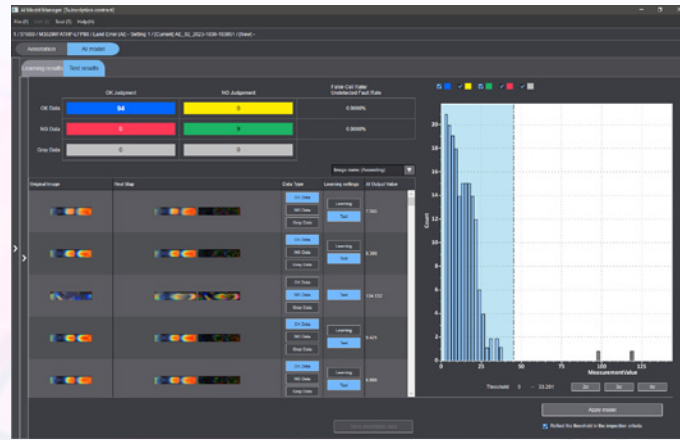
AI Model Manager [Subscription contract]

File (F) Edit (E) Tool (T) Help (H)

1 / S1600 / M2G2NFAT4P-U PM6 / Land Cmd (A) - Setting 1 / [Current] AE_S_2023-1030-163851 / (New) -

Annotation AI model

Learning results Test results

| | OK Judgment | NG Judgment | False Call Rate Undetected Fault Rate |
|---|---|---|---|
| OK Data | 94 | 0 | 0.0000% |
| NG Data | 0 | 9 | 0.0000% |
| Gray Data | 0 | 0 | |

Image name (Ascending)

Original image | Heat Map | Data Type | Learning settings | AI Output Value

OK Data NG Data Gray Data | Learning Test | 7.960

OK Data NG Data Gray Data | Learning Test | 8.380

OK Data NG Data Gray Data | Test | 134.132

OK Data NG Data Gray Data | Learning Test | 9.423

OK Data NG Data Gray Data | Learning Test | 6.868

Save evaluation data

Count

20 18 16 14 12 10 8 6 4 2 0

0 25 50 75 100 125

Measurement Value

Threshold 0 ~ 33.281 2σ 3σ 4σ

Apply model

Reflect the threshold in the inspection criteria